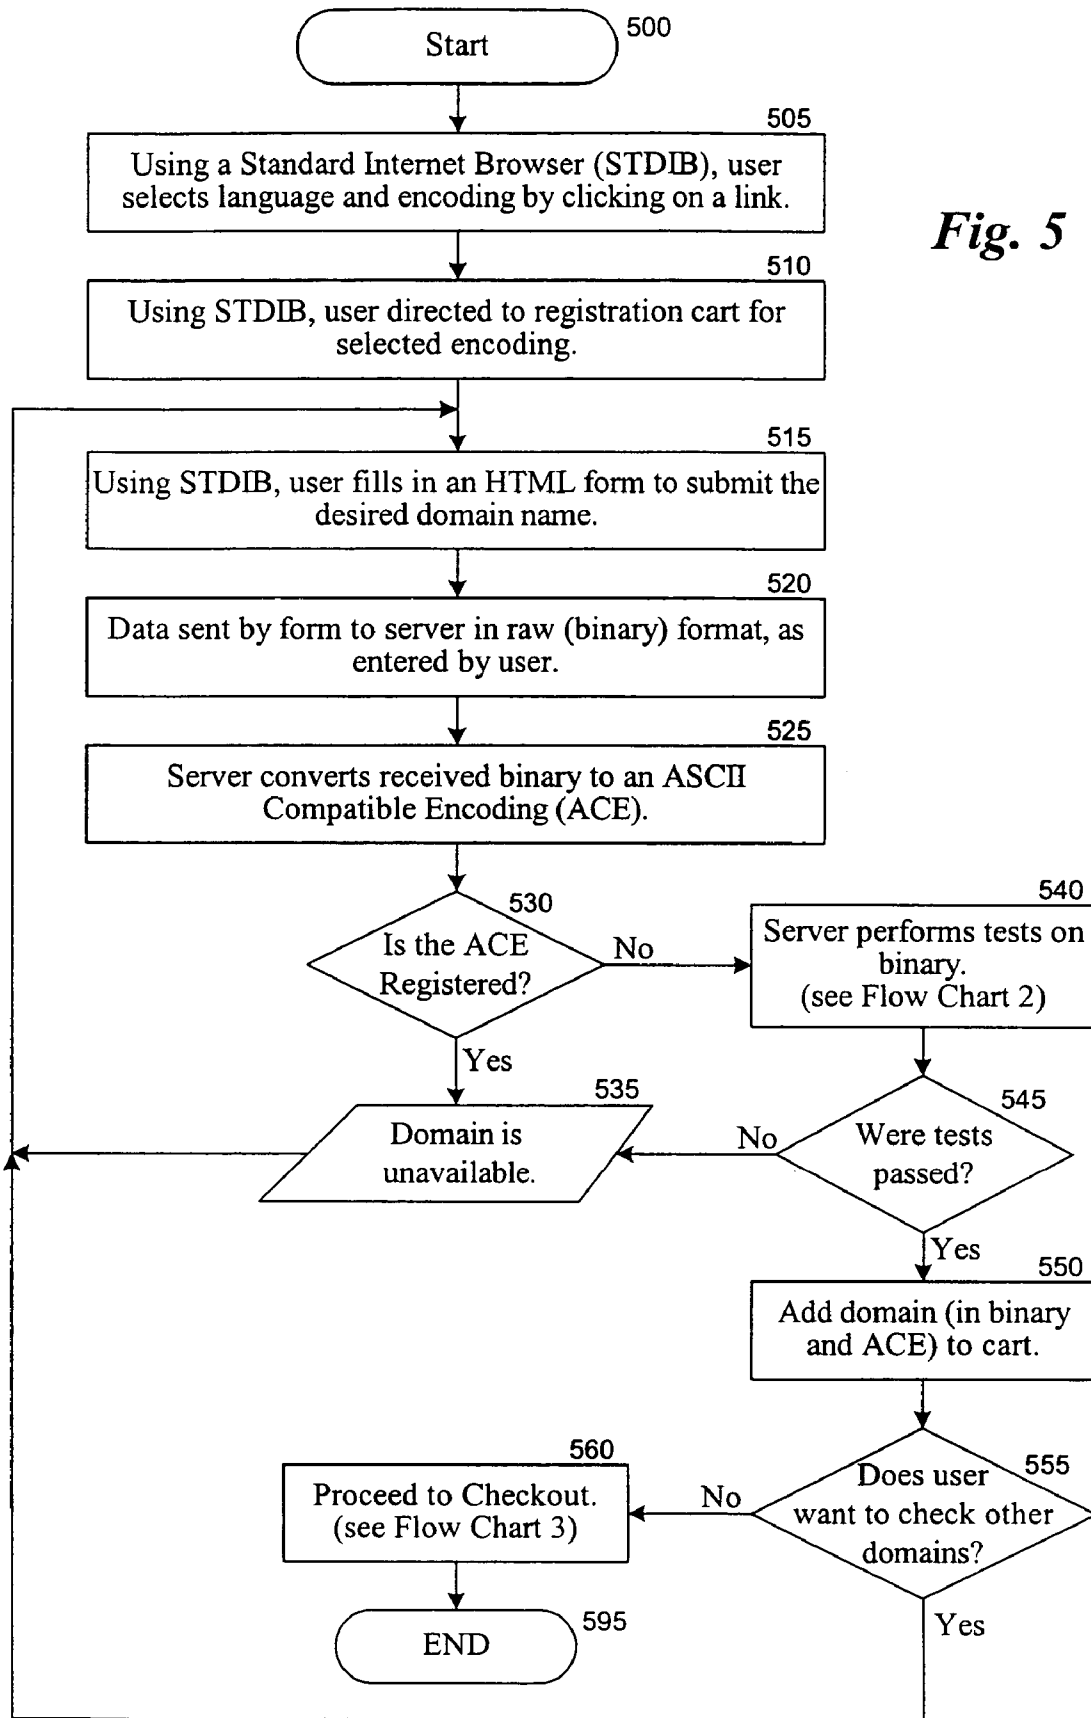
Start
500

505
Using a Standard Internet Browser (STDIB), user selects language and encoding by clicking on a link.

Fig. 5

510
Using STDIB, user directed to registration cart for selected encoding.

515
Using STDIB, user fills in an HTML form to submit the desired domain name.

520
Data sent by form to server in raw (binary) format, as entered by user.

525
Server converts received binary to an ASCII Compatible Encoding (ACE).

530
Is the ACE Registered?
No
540
Server performs tests on binary. (see Flow Chart 2)

Yes
535
Domain is unavailable.

No
545
Were tests passed?
Yes

550
Add domain (in binary and ACE) to cart.

560
Proceed to Checkout. (see Flow Chart 3)
No
555
Does user want to check other domains?
Yes

END
595